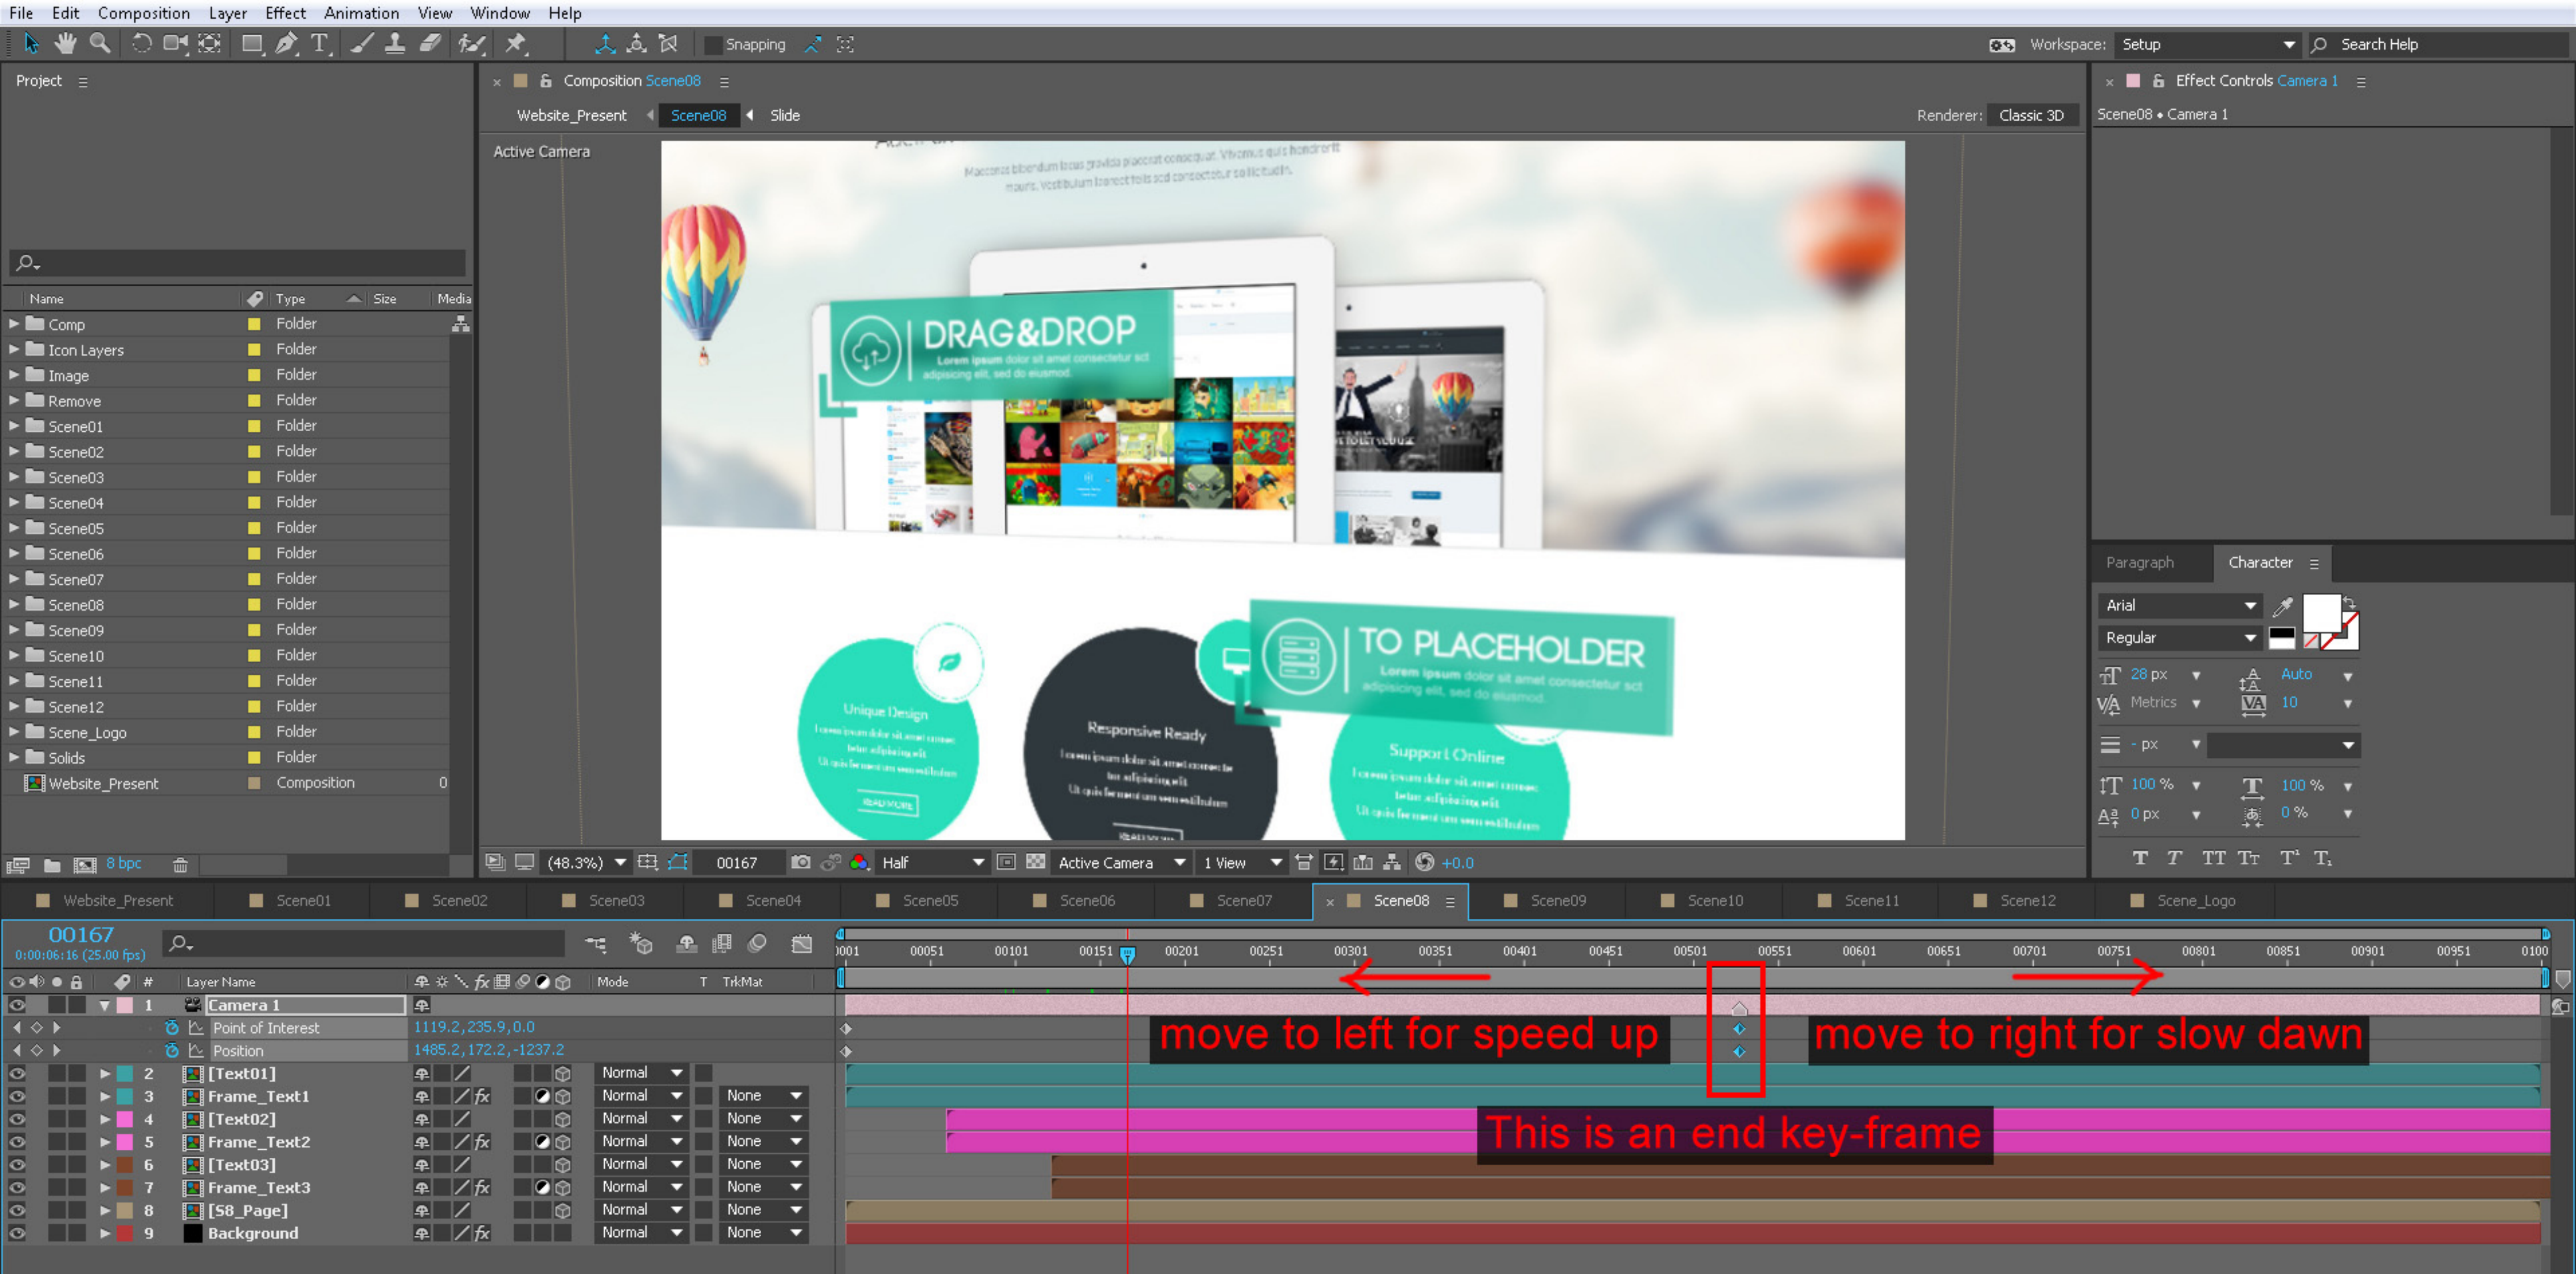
File Edit Composition Layer Effect Animation View Window Help

Snapping

Workspace: Setup

Search Help

Project

Composition Scene08

Website_Present Scene08 Slide

Renderer: Classic 3D

Effect Controls Camera 1

Scene08 • Camera 1

Active Camera

DRAG&DROP

TO PLACEHOLDER

Unique Design

Responsive Ready

Support Online

| Name | Type | Size | Media |
|---|---|---|---|
| Comp | Folder | | |
| Icon Layers | Folder | | |
| Image | Folder | | |
| Remove | Folder | | |
| Scene01 | Folder | | |
| Scene02 | Folder | | |
| Scene03 | Folder | | |
| Scene04 | Folder | | |
| Scene05 | Folder | | |
| Scene06 | Folder | | |
| Scene07 | Folder | | |
| Scene08 | Folder | | |
| Scene09 | Folder | | |
| Scene10 | Folder | | |
| Scene11 | Folder | | |
| Scene12 | Folder | | |
| Scene_Logo | Folder | | |
| Solids | Folder | | |
| Website_Present | Composition | | 0 |

8 bpc

(48.3%) 00167 Half Active Camera 1 View +0.0

Paragraph Character

Arial

Regular

28 px Auto

Metrics 10

- px

100 % 100 %

0 px 0 %

T T TT Tт T' T,

Website_Present Scene01 Scene02 Scene03 Scene04 Scene05 Scene06 Scene07 Scene08 Scene09 Scene10 Scene11 Scene12 Scene_Logo

00167
0:00:06:16 (25.00 fps)

001 00051 00101 00151 00201 00251 00301 00351 00401 00451 00501 00551 00601 00651 00701 00751 00801 00851 00901 00951 0100

| # | Layer Name | Mode | T | TrkMat |
|---|---|---|---|---|
| 1 | Camera 1 | | | |
| | Point of Interest 1119.2,235.9,0.0 | | | |
| | Position 1485.2,172.2,-1237.2 | | | |
| 2 | [Text01] | Normal | | |
| 3 | Frame_Text1 | Normal | | None |
| 4 | [Text02] | Normal | | None |
| 5 | Frame_Text2 | Normal | | None |
| 6 | [Text03] | Normal | | None |
| 7 | Frame_Text3 | Normal | | None |
| 8 | [S8_Page] | Normal | | None |
| 9 | Background | Normal | | None |

move to left for speed up

move to right for slow dawn

This is an end key-frame